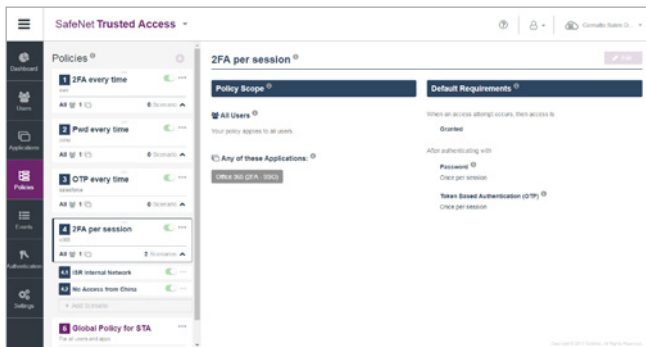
SafeNet Trusted Access

Gemalto Sales D...

Dashboard

Users

Applications

Policies

Events

Authentication

Settings

Policies

1 2FA every time

All 1 0 Scenario

2 Pwd every time

All 1 0 Scenario

3 OTP every time

salesforce

All 1 0 Scenario

4 2FA per session

All 1 2 Scenario

4.1 ISR Internal Network

4.2 No Access from China

+ Add Scenario

5 Global Policy for STA

For all users and apps

2FA per session

Edit

Policy Scope

All Users

Your policy applies to all users.

Any of these Applications:

Office 365 (2FA - SSO)

Default Requirements

When an access attempt occurs, then access is:

Granted

After authenticating with

Password

Once per session

Token Based Authentication (OTP)

Once per session

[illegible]